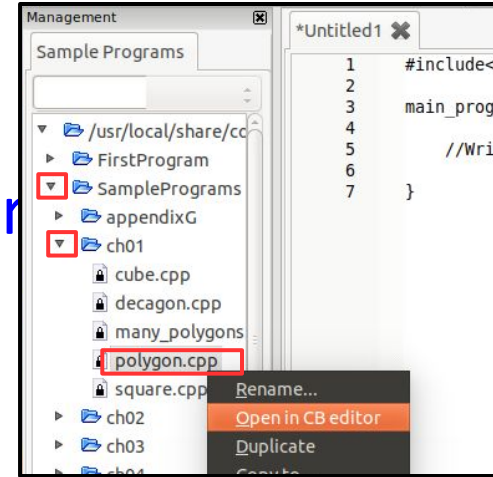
Management

Sample Programs

/usr/local/share/cc
FirstProgram
SamplePrograms
appendixG
ch01
cube.cpp
decagon.cpp
many_polygons
polygon.cpp
square.cpp
ch02
ch03
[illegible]

r

*Untitled1

1 #include<
2
3 main_prog
4
5 //Wri
6
7 }

Rename...
Open in CB editor
Duplicate
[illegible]